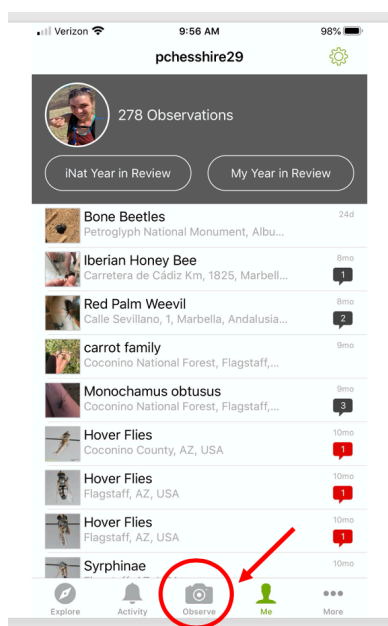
Verizon 9:56 AM 98%

pchesshire29

278 Observations

iNat Year in Review

My Year in Review

Bone Beetles
Petroglyph National Monument, Albu...
24d

Iberian Honey Bee
Carretera de Cádiz Km, 1825, Marbell...
8mo
1

Red Palm Weevil
Calle Sevillano, 1, Marbella, Andalusia...
8mo
2

carrot family
Coconino National Forest, Flagstaff,...
9mo

Monochamus obtusus
Coconino National Forest, Flagstaff,...
9mo
3

Hover Flies
Coconino County, AZ, USA
10mo
1

Hover Flies
Flagstaff, AZ, USA
10mo
1

Hover Flies
Flagstaff, AZ, USA
10mo
1

Syrphinae
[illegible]
10mo

Explore
Activity
Observe
Me
More